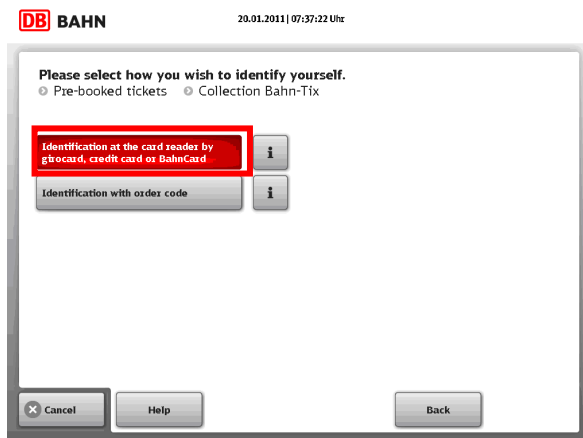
DB BAHN

20.01.2011 | 07:37:22 Uhr

Please select how you wish to identify yourself.
Pre-booked tickets Collection Bahn-Tix

Identification at the card reader by girocard, credit card or BahnCard

i

Identification with order code

i

Cancel

Help

Back